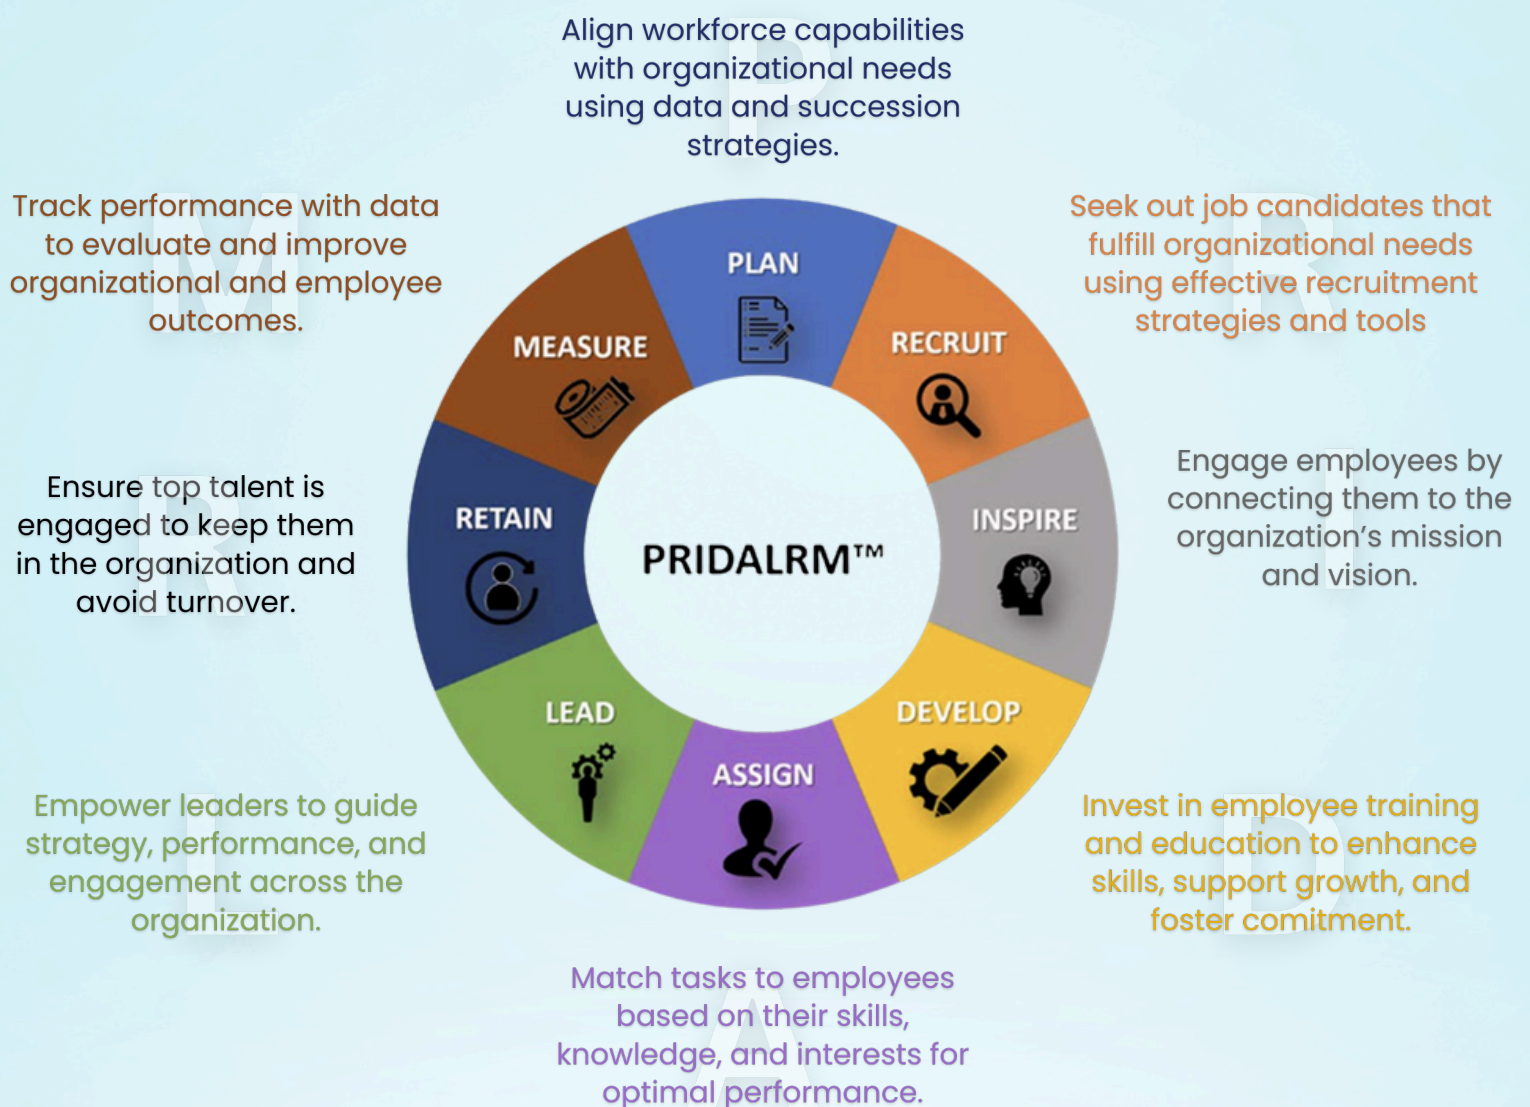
Align workforce capabilities with organizational needs using data and succession strategies.

Track performance with data to evaluate and improve organizational and employee outcomes.

Seek out job candidates that fulfill organizational needs using effective recruitment strategies and tools

PLAN

MEASURE

RECRUIT

Engage employees by connecting them to the organization’s mission and vision.

Ensure top talent is engaged to keep them in the organization and avoid turnover.

RETAIN

PRIDALRM™

INSPIRE

LEAD

DEVELOP

ASSIGN

Empower leaders to guide strategy, performance, and engagement across the organization.

Invest in employee training and education to enhance skills, support growth, and foster comitment.

Match tasks to employees based on their skills, knowledge, and interests for optimal performance.